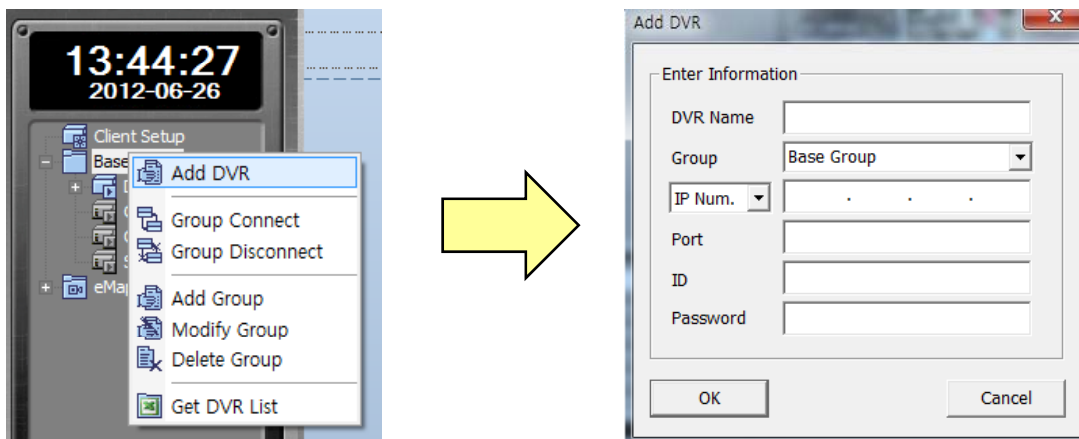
13:44:27
2012-06-26

Client Setup
Base
eMap

Add DVR
Group Connect
Group Disconnect
Add Group
Modify Group
Delete Group
Get DVR List

Add DVR
Enter Information
DVR Name
Group
Base Group
IP Num.
. . .
Port
ID
Password
OK
Cancel